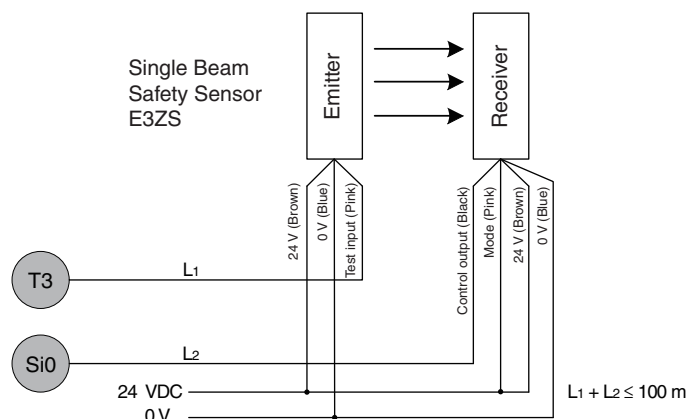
Single Beam
Safety Sensor
E3ZS

Emitter

Receiver

24 V (Brown)
0 V (Blue)
Test input (Pink)

Control output (Black)
Mode (Pink)
24 V (Brown)
0 V (Blue)

T3
$L_1$

Si0
$L_2$

24 VDC
0 V

$L_1 + L_2 \leq 100$ m